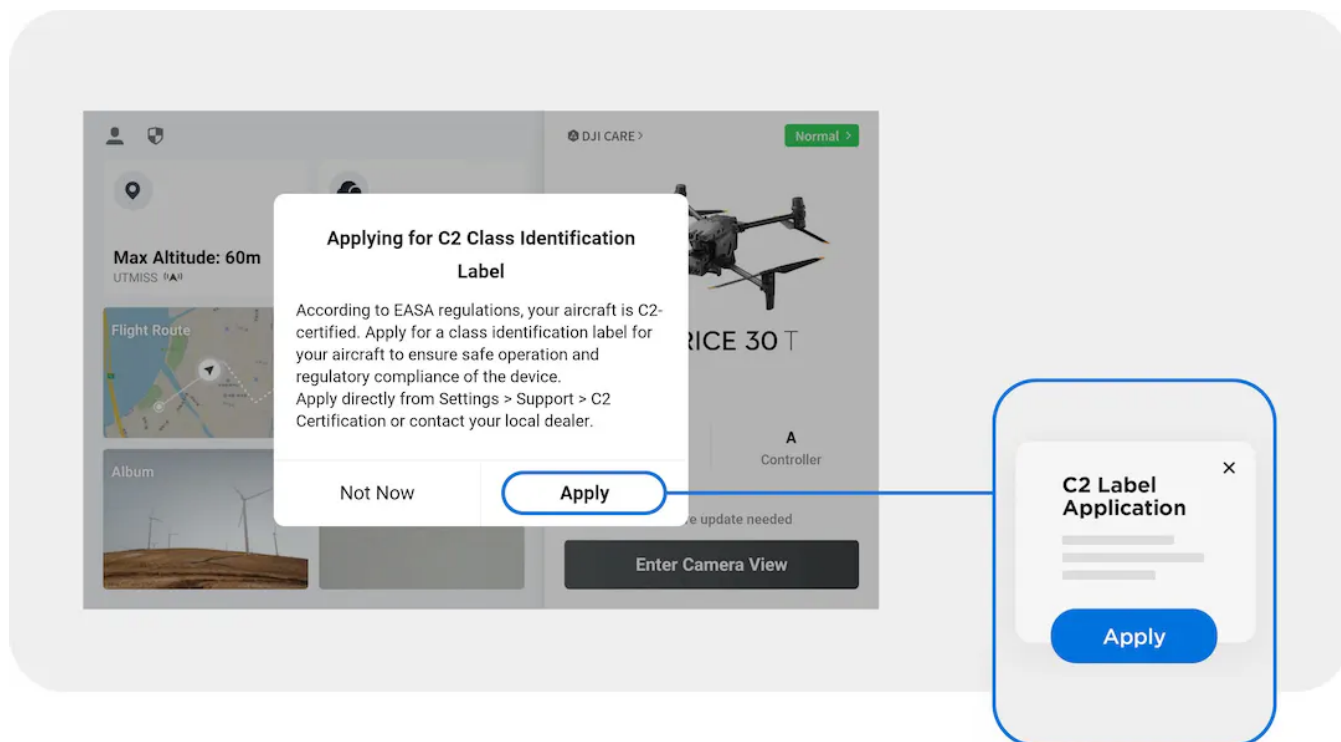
DJI CARE >

Normal >

Max Altitude: 60m
UTMISS

Flight Route

Album

Applying for C2 Class Identification Label

According to EASA regulations, your aircraft is C2-certified. Apply for a class identification label for your aircraft to ensure safe operation and regulatory compliance of the device.
Apply directly from Settings > Support > C2 Certification or contact your local dealer.

Not Now

Apply

RICE 30 T

A
Controller

e update needed

Enter Camera View

C2 Label Application

Apply